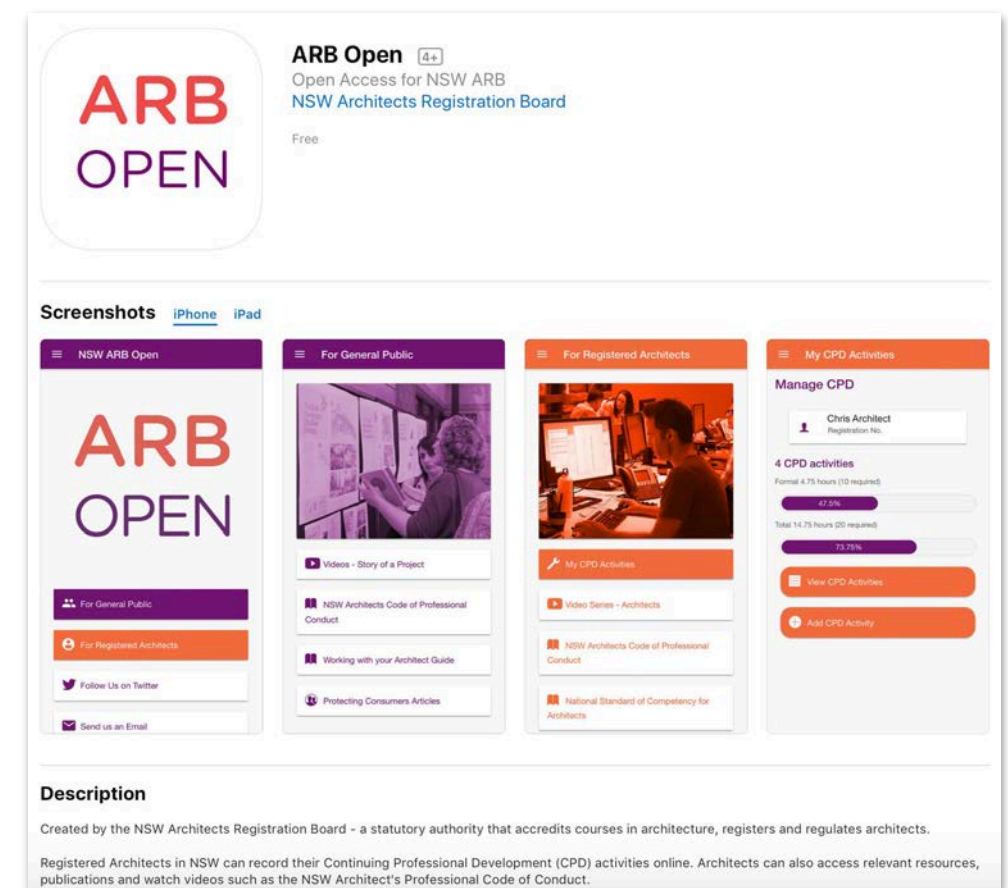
ARB OPEN

ARB Open 4+
Open Access for NSW ARB
NSW Architects Registration Board

Free

Screenshots iPhone iPad

NSW ARB Open

ARB OPEN

For General Public

For Registered Architects

Follow Us on Twitter

Send us an Email

For General Public

Videos - Story of a Project

NSW Architects Code of Professional Conduct

Working with your Architect Guide

Protecting Consumers Articles

For Registered Architects

My CPD Activities

Video Series - Architects

NSW Architects Code of Professional Conduct

National Standard of Competency for Architects

My CPD Activities

Manage CPD

Chris Architect
Registration No.

4 CPD activities

Formal 4.75 hours (10 required)

47.5%

Total 14.75 hours (20 required)

73.75%

View CPD Activities

Add CPD Activity

Description

Created by the NSW Architects Registration Board - a statutory authority that accredits courses in architecture, registers and regulates architects.

Registered Architects in NSW can record their Continuing Professional Development (CPD) activities online. Architects can also access relevant resources, publications and watch videos such as the NSW Architect's Professional Code of Conduct.